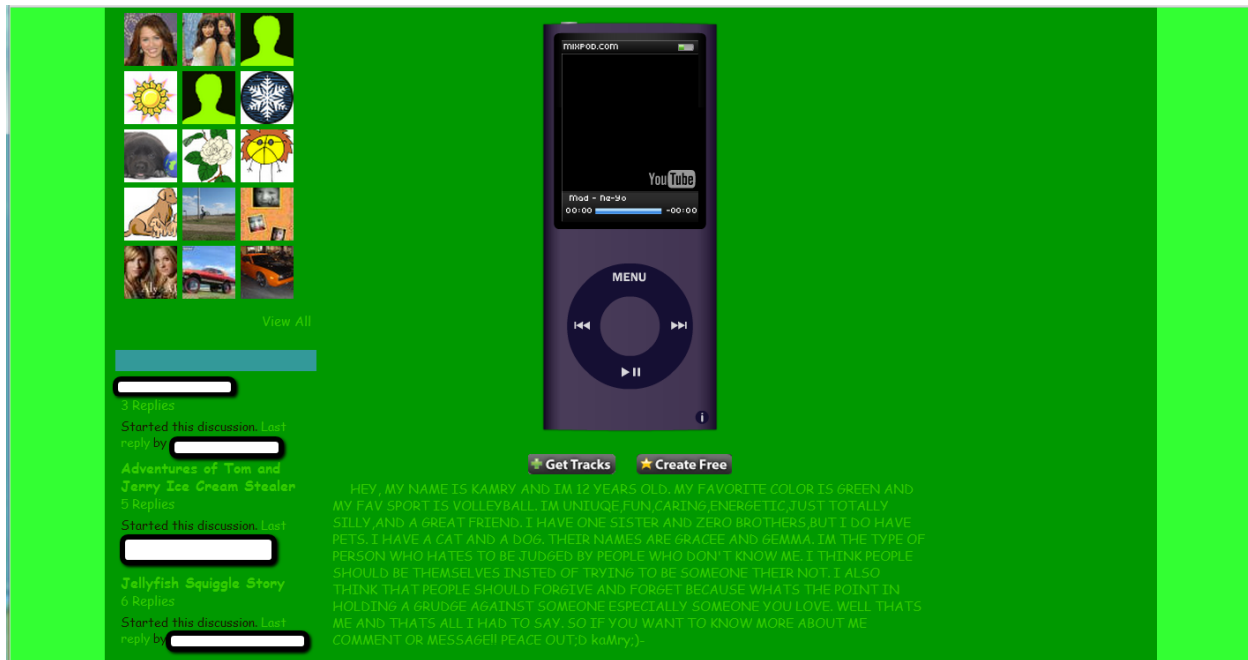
View All

3 Replies
Started this discussion. Last reply by

Adventures of Tom and Jerry Ice Cream Stealer
5 Replies
Started this discussion. Last

Jellyfish Squiggle Story
6 Replies
Started this discussion. Last reply by

MIXPOD.COM
YouTube
Mad - Ne-Yo
00:00 -00:00
MENU

Get Tracks
Create Free

HEY, MY NAME IS KAMRY AND IM 12 YEARS OLD. MY FAVORITE COLOR IS GREEN AND MY FAV SPORT IS VOLLEYBALL. IM UNIUQE,FUN,CARING,ENERGETIC,JUST TOTALLY SILLY,AND A GREAT FRIEND. I HAVE ONE SISTER AND ZERO BROTHERS,BUT I DO HAVE PETS. I HAVE A CAT AND A DOG. THEIR NAMES ARE GRACEE AND GEMMA. IM THE TYPE OF PERSON WHO HATES TO BE JUDGED BY PEOPLE WHO DON'T KNOW ME. I THINK PEOPLE SHOULD BE THEMSELVES INSTED OF TRYING TO BE SOMEONE THEIR NOT. I ALSO THINK THAT PEOPLE SHOULD FORGIVE AND FORGET BECAUSE WHATS THE POINT IN HOLDING A GRUDGE AGAINST SOMEONE ESPECIALLY SOMEONE YOU LOVE. WELL THATS ME AND THATS ALL I HAD TO SAY. SO IF YOU WANT TO KNOW MORE ABOUT ME COMMENT OR MESSAGE!! PEACE OUT;D kaMry;)-